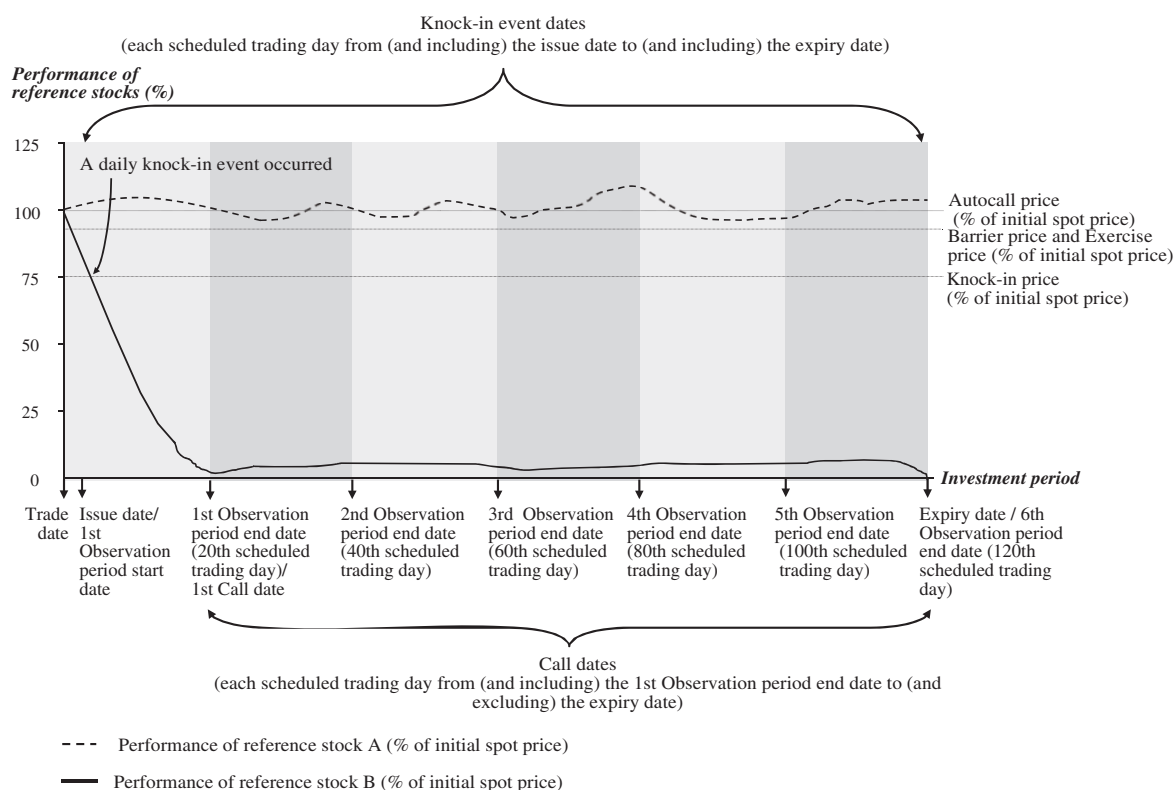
Knock-in event dates
(each scheduled trading day from (and including) the issue date to (and including) the expiry date)

Performance of reference stocks (%)

125
100
75
50
25
0

A daily knock-in event occurred

Autocall price (% of initial spot price)
Barrier price and Exercise price (% of initial spot price)
Knock-in price (% of initial spot price)

Investment period

Trade date

Issue date/ 1st Observation period start date

1st Observation period end date (20th scheduled trading day)/ 1st Call date

2nd Observation period end date (40th scheduled trading day)

3rd Observation period end date (60th scheduled trading day)

4th Observation period end date (80th scheduled trading day)

5th Observation period end date (100th scheduled trading day)

Expiry date / 6th Observation period end date (120th scheduled trading day)

Call dates
(each scheduled trading day from (and including) the 1st Observation period end date to (and excluding) the expiry date)

Performance of reference stock A (% of initial spot price)

Performance of reference stock B (% of initial spot price)